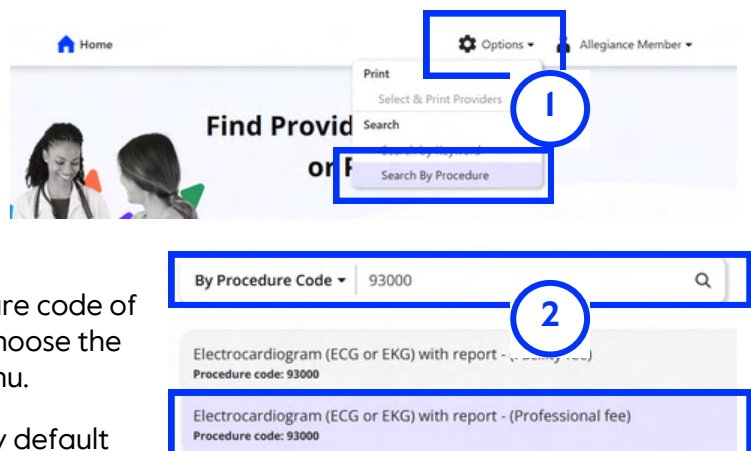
Home

Options

Allegiance Member

Print

Select & Print Providers

Search

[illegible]

Search By Procedure

1

Find Provid

or F

By Procedure Code

93000

2

ure code of

hoose the

nu.

y default

Electrocardiogram (ECG or EKG) with report - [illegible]

Procedure code: 93000

Electrocardiogram (ECG or EKG) with report - (Professional fee)

Procedure code: 93000